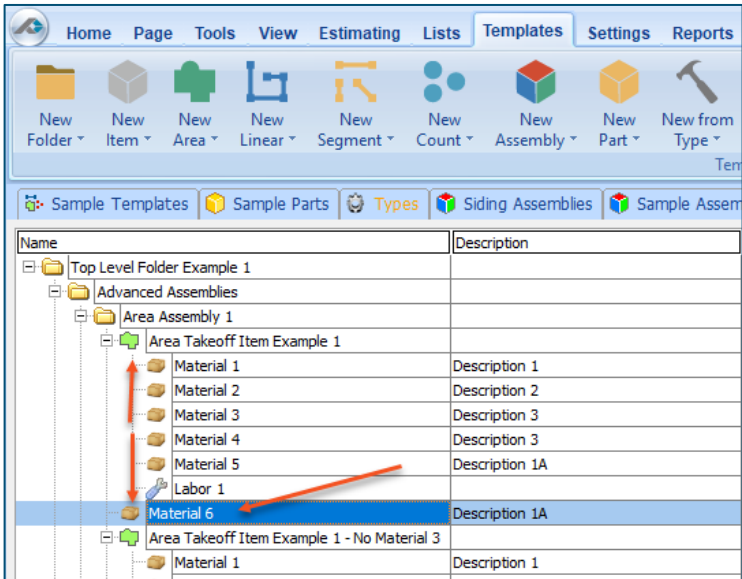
Home Page Tools View Estimating Lists Templates Settings Reports

New Folder ▾ New Item ▾ New Area ▾ New Linear ▾ New Segment ▾ New Count ▾ New Assembly ▾ New Part ▾ New from Type ▾

Tem

Sample Templates | Sample Parts | Types | Siding Assemblies | Sample Assem

| Name | Description |
|---|---|
| Top Level Folder Example 1 | |
| Advanced Assemblies | |
| Area Assembly 1 | |
| Area Takeoff Item Example 1 | |
| Material 1 | Description 1 |
| Material 2 | Description 2 |
| Material 3 | Description 3 |
| Material 4 | Description 3 |
| Material 5 | Description 1A |
| Labor 1 | |
| Material 6 | Description 1A |
| Area Takeoff Item Example 1 - No Material 3 | |
| Material 1 | Description 1 |